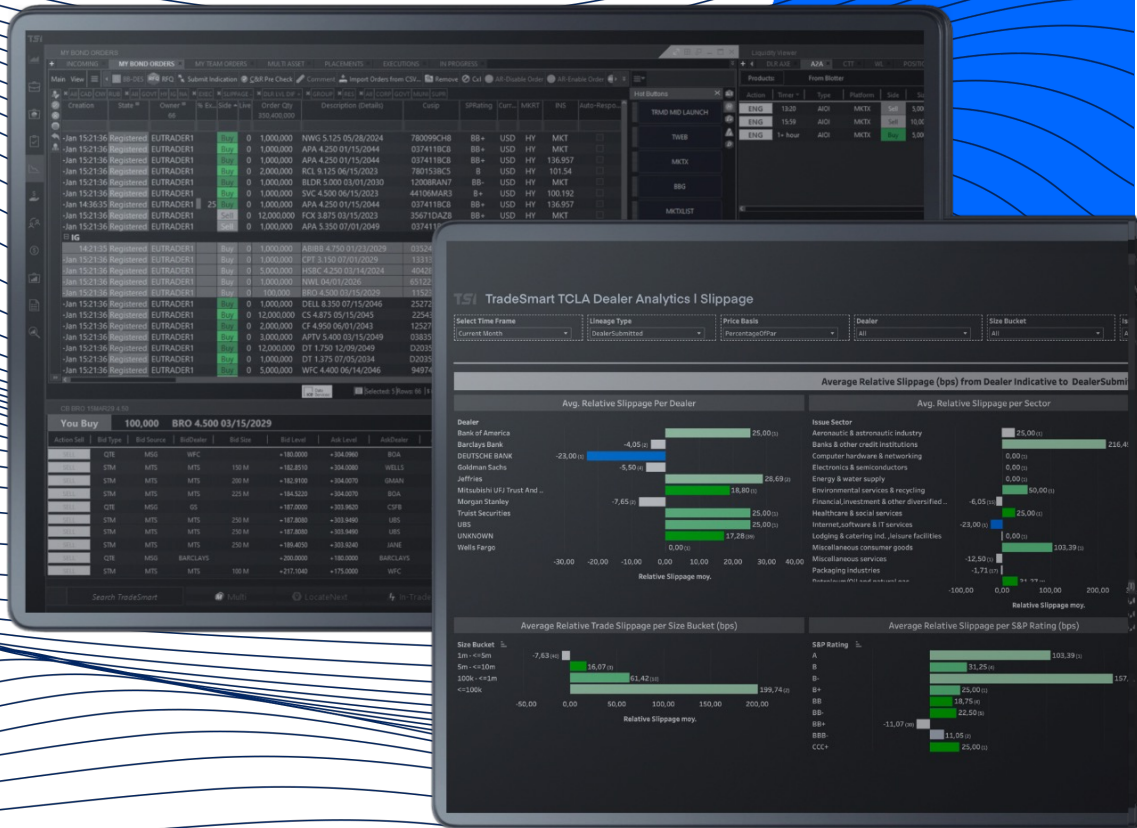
MY BOND ORDERS

INCOMING | MY BOND ORDERS | MY TEAM ORDERS | MULTI ASSET | PLACEMENTS | EXECUTIONS | IN PROGRESS

Main View | RFQ | Submit Indication | CBP Pre Check | Comment | Import Orders from CSV... | Remove | Cxl | All-Disable Order | All-Enable Order

| Creation | State | Owner | % Ex... | Side | Live | Order Qty | Description (Details) | Cusip | SPRating | Curr... | MKRT | INS | Auto-Respo... |
|---|---|---|---|---|---|---|---|---|---|---|---|---|---|
| -Jan 15:21:36 | Registered | EUTRADER1 | | Buy | 0 | 1,000,000 | NWG 5.125 05/28/2024 | 780099CHB | BB+ | USD | HY | MKT | |
| -Jan 15:21:36 | Registered | EUTRADER1 | | Buy | 0 | 1,000,000 | APA 4.250 01/15/2044 | 037411BCB | BB+ | USD | HY | 136.957 | |
| -Jan 15:21:36 | Registered | EUTRADER1 | | Buy | 0 | 2,000,000 | RCL 9.125 06/15/2023 | 780153BC5 | B | USD | HY | 101.54 | |
| -Jan 15:21:36 | Registered | EUTRADER1 | | Buy | 0 | 1,000,000 | BLDR 5.000 03/01/2030 | 12008RAN7 | BB- | USD | HY | MKT | |
| -Jan 15:21:36 | Registered | EUTRADER1 | | Buy | 0 | 1,000,000 | SVC 4.500 06/15/2023 | 44106MAR3 | B+ | USD | HY | 100.192 | |
| -Jan 14:36:35 | Registered | EUTRADER1 | | Buy | 0 | 1,000,000 | APA 4.250 01/15/2044 | 037411BCB | BB+ | USD | HY | 136.957 | |
| -Jan 15:21:36 | Registered | EUTRADER1 | 25 | Sell | 0 | 12,000,000 | FCX 3.875 03/15/2023 | 35671DAZ8 | BB+ | USD | HY | MKT | |
| -Jan 15:21:36 | Registered | EUTRADER1 | | Sell | 0 | 1,000,000 | APA 5.350 07/01/2049 | 037411BCB | BB+ | USD | HY | MKT | |

IG

| | | | | | | | | |
|---|---|---|---|---|---|---|---|---|
| 14:21:35 | Registered | EUTRADER1 | Buy | 0 | 1,000,000 | ABIBB 4.750 01/23/2029 | 03524 | |
| -Jan 15:21:36 | Registered | EUTRADER1 | Buy | 0 | 1,000,000 | CPT 3.150 07/01/2029 | 13313 | |
| -Jan 15:21:36 | Registered | EUTRADER1 | Buy | 0 | 5,000,000 | HSBC 4.250 03/14/2024 | 4042 | |
| -Jan 15:21:36 | Registered | EUTRADER1 | Buy | 0 | 1,000,000 | NWL 04/01/2026 | 65122 | |
| -Jan 15:21:36 | Registered | EUTRADER1 | Buy | 0 | 100,000 | BRO 4.500 03/15/2029 | 1152 | |
| -Jan 15:21:36 | Registered | EUTRADER1 | Buy | 0 | 1,000,000 | DELL 8.350 07/15/2046 | 25272 | |
| -Jan 15:21:36 | Registered | EUTRADER1 | Buy | 0 | 12,000,000 | CS 4.875 05/15/2045 | 22543 | |
| -Jan 15:21:36 | Registered | EUTRADER1 | Buy | 0 | 2,000,000 | CF 4.950 06/01/2043 | 12527 | |
| -Jan 15:21:36 | Registered | EUTRADER1 | Buy | 0 | 3,000,000 | APTV 5.400 03/15/2049 | 03835 | |
| -Jan 15:21:36 | Registered | EUTRADER1 | Buy | 0 | 12,000,000 | DT 1.750 12/09/2049 | D2035 | |
| -Jan 15:21:36 | Registered | EUTRADER1 | Buy | 0 | 1,000,000 | DT 1.375 07/05/2034 | D2035 | |
| -Jan 15:21:36 | Registered | EUTRADER1 | Buy | 0 | 5,000,000 | WFC 4.400 06/14/2046 | 94974 | |

Selected: 1 Rows: 86

Hot Buttons
TRMD MID LAUNCH
TWEB
MKTX
BBG
MKTXLIST

Liquidity Viewer
DLR AXE | A2A | CTT | IIR | POSITI

Products | From Blotter

| Action | Timer | Type | Platform | Side | Si |
|---|---|---|---|---|---|
| ENG | 13:20 | AIOI | MKTX | Sell | 5,00 |
| ENG | 15:58 | AIOI | MKTX | Sell | 5,00 |
| ENG | 1+ hour | AIOI | MKTX | Buy | 5,00 |

You Buy | 100,000 | BRO 4.500 03/15/2029

| Action Sell | Bid Type | Bid Source | BidDealer | Bid Size | Bid Level | Ask Level | AskDealer |
|---|---|---|---|---|---|---|---|
| | QTE | MSG | WFC | | +180.0000 | +304.0960 | BOA |
| | STM | MTS | MTS | 150 M | +182.8510 | +304.0080 | WELLS |
| | STM | MTS | MTS | 200 M | +182.9100 | +304.0070 | GMAN |
| | STM | MTS | MTS | 225 M | +184.5220 | +304.0070 | BOA |
| | QTE | MSG | GS | | +187.0000 | +303.9820 | CSFB |
| | STM | MTS | MTS | 250 M | +187.8000 | +303.9490 | UBS |
| | STM | MTS | MTS | 250 M | +187.8000 | +303.9490 | UBS |
| | STM | MTS | MTS | 250 M | +189.4050 | +303.6240 | JANE |
| | QTE | MSG | BARCLAYS | | +200.0000 | +180.0000 | BARCLAYS |
| | STM | MTS | MTS | 100 M | +217.1040 | +175.0000 | WFC |

Search TradeSmart | Multi | LocateNext | In-Trade

TSI TradeSmart TCLA Dealer Analytics | Slippage

Select Time Frame: Current Month
Lineage Type: DealerSubmitted
Price Basis: PercentageOfPar
Dealer: All
Size Bucket: All

Average Relative Slippage (bps) from Dealer Indicative to DealerSubmi

Avg. Relative Slippage Per Dealer
Dealer
Bank of America 25,00
Barclays Bank -4,05
DEUTSCHE BANK -23,00
Goldman Sachs -5,50
Jefferies 28,69
Mitsubishi UFJ Trust And ... 18,80
Morgan Stanley -7,65
Truist Securities 25,00
UBS 25,00
UNKNOWN 17,28
Wells Fargo 0,00
-30,00 -20,00 -10,00 0,00 10,00 20,00 30,00 40,00
Relative Slippage moy.

Avg. Relative Slippage per Sector
Issue Sector
Aeronautic & astronautic industry 25,00
Banks & other credit institutions 216,4
Computer hardware & networking 0,00
Electronics & semiconductors 0,00
Energy & water supply 0,00
Environmental services & recycling 50,00
Financial,investment & other diversified ... -6,05
Healthcare & social services 25,00
Internet,software & IT services -23,00
Lodging & catering ind. ,leisure facilities 0,00
Miscellaneous consumer goods 103,39
Miscellaneous services -12,50
Packaging industries -1,71
-100,00 0,00 100,00 200,00
Relative Slippage moy.

Average Relative Trade Slippage per Size Bucket (bps)
Size Bucket
1m - <=5m -7,63
5m - <=10m 16,07
100k - <=1m 61,42
<=100k 199,74
-50,00 0,00 50,00 100,00 150,00 200,00
Relative Slippage moy.

Average Relative Slippage per S&P Rating (bps)
S&P Rating
A 103,39
B 31,25
B- 157,
B+ 25,00
BB 18,75
BB- 22,50
BB+ -11,07
BBB- 11,05
CCC+ 25,00